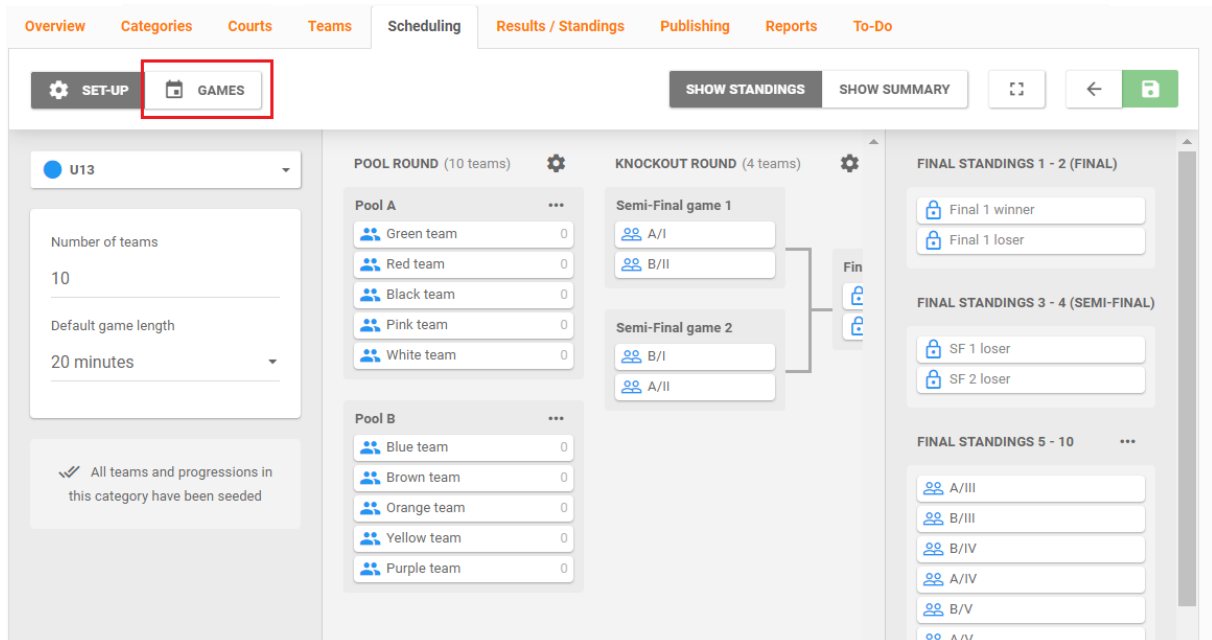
Overview Categories Courts Teams Scheduling Results / Standings Publishing Reports To-Do

SET-UP GAMES

SHOW STANDINGS SHOW SUMMARY

U13

Number of teams

10

Default game length

20 minutes

All teams and progressions in this category have been seeded

POOL ROUND (10 teams)

Pool A

Green team 0
Red team 0
Black team 0
Pink team 0
White team 0

Pool B

Blue team 0
Brown team 0
Orange team 0
Yellow team 0
Purple team 0

KNOCKOUT ROUND (4 teams)

Semi-Final game 1

A/I
B/II

Semi-Final game 2

B/I
A/II

Fin

FINAL STANDINGS 1 - 2 (FINAL)

Final 1 winner
Final 1 loser

FINAL STANDINGS 3 - 4 (SEMI-FINAL)

SF 1 loser
SF 2 loser

FINAL STANDINGS 5 - 10

A/III
B/III
B/IV
A/IV
B/V
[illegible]